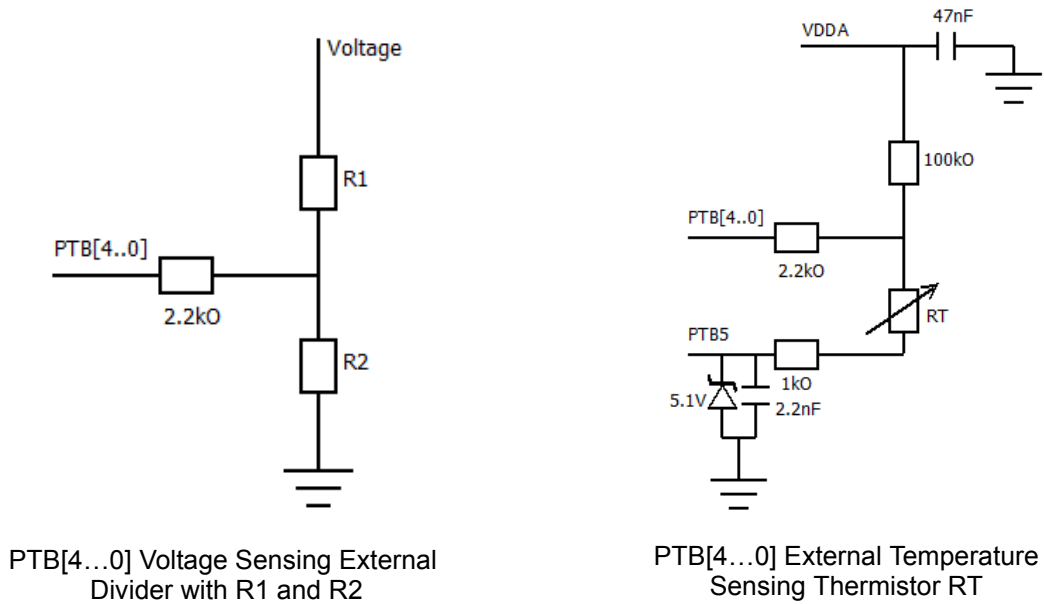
Voltage

R1

PTB[4..0]

2.2kO

R2

PTB[4…0] Voltage Sensing External Divider with R1 and R2

47nF

VDDA

100kO

PTB[4..0]

2.2kO

RT

PTB5

1kO

5.1V

2.2nF

PTB[4…0] External Temperature Sensing Thermistor RT